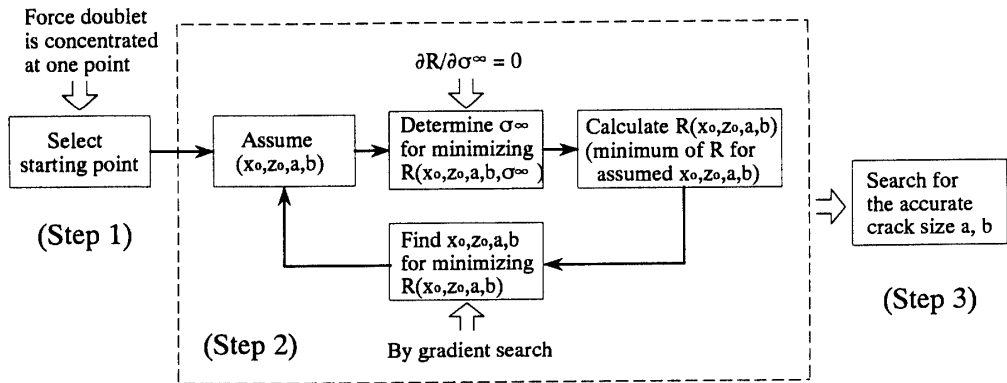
Force doublet is concentrated at one point

Select starting point

(Step 1)

$\partial R/\partial \sigma^\infty = 0$

Assume $(x_0,z_0,a,b)$

Determine $\sigma^\infty$ for minimizing $R(x_0,z_0,a,b,\sigma^\infty)$

Calculate $R(x_0,z_0,a,b)$ (minimum of R for assumed $x_0,z_0,a,b$)

Find $x_0,z_0,a,b$ for minimizing $R(x_0,z_0,a,b)$

By gradient search

(Step 2)

Search for the accurate crack size a, b

(Step 3)